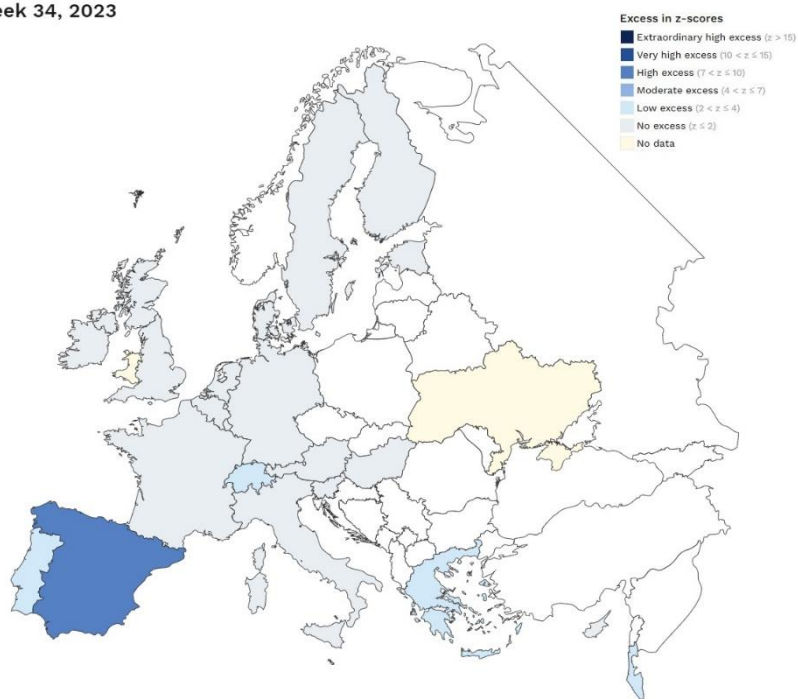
eek 34, 2023

Excess in z-scores
Extraordinary high excess ($z > 15$)
Very high excess ($10 < z \leq 15$)
High excess ($7 < z \leq 10$)
Moderate excess ($4 < z \leq 7$)
Low excess ($2 < z \leq 4$)
No excess ($z \leq 2$)
No data